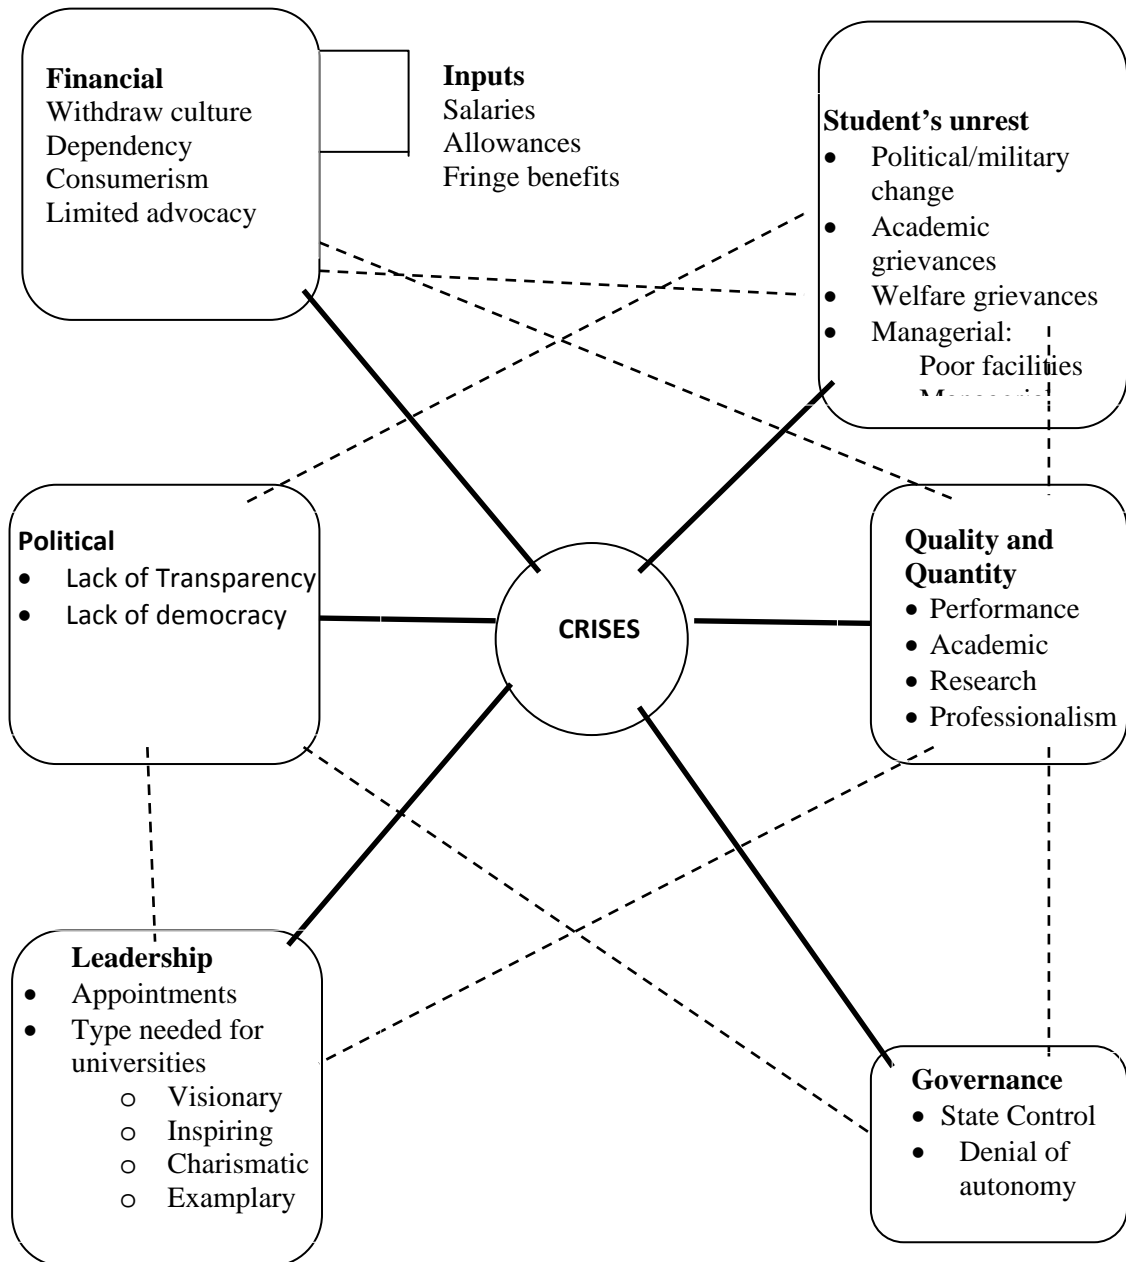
Financial
Withdraw culture
Dependency
Consumerism
Limited advocacy

Inputs
Salaries
Allowances
Fringe benefits

Student's unrest
- Political/military change
- Academic grievances
- Welfare grievances
- Managerial:
Poor facilities
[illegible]

Political
- Lack of Transparency
- Lack of democracy

CRISES

Quality and Quantity
- Performance
- Academic
- Research
- Professionalism

Leadership
- Appointments
- Type needed for universities
o Visionary
o Inspiring
o Charismatic
o Examplary

Governance
- State Control
- Denial of autonomy